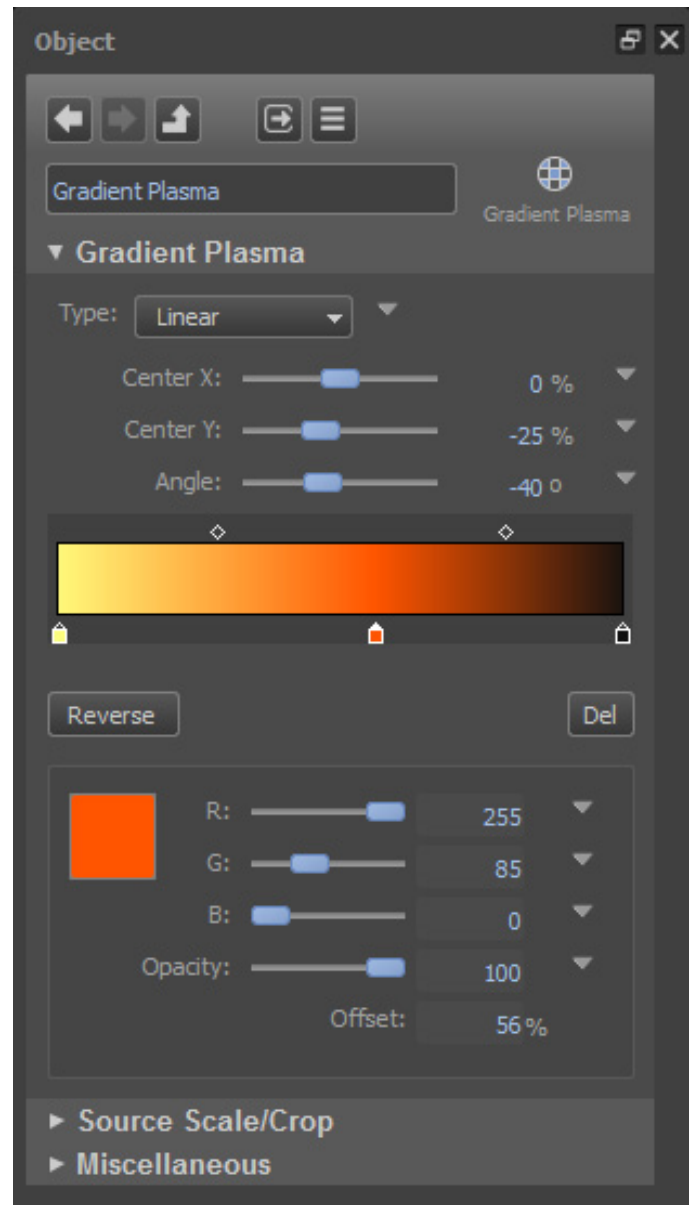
Object

Gradient Plasma

Gradient Plasma

▼ Gradient Plasma

Type: Linear

Center X: 0 %

Center Y: -25 %

Angle: -40 o

Reverse

Del

R: 255

G: 85

B: 0

Opacity: 100

Offset: 56 %

► Source Scale/Crop

► Miscellaneous